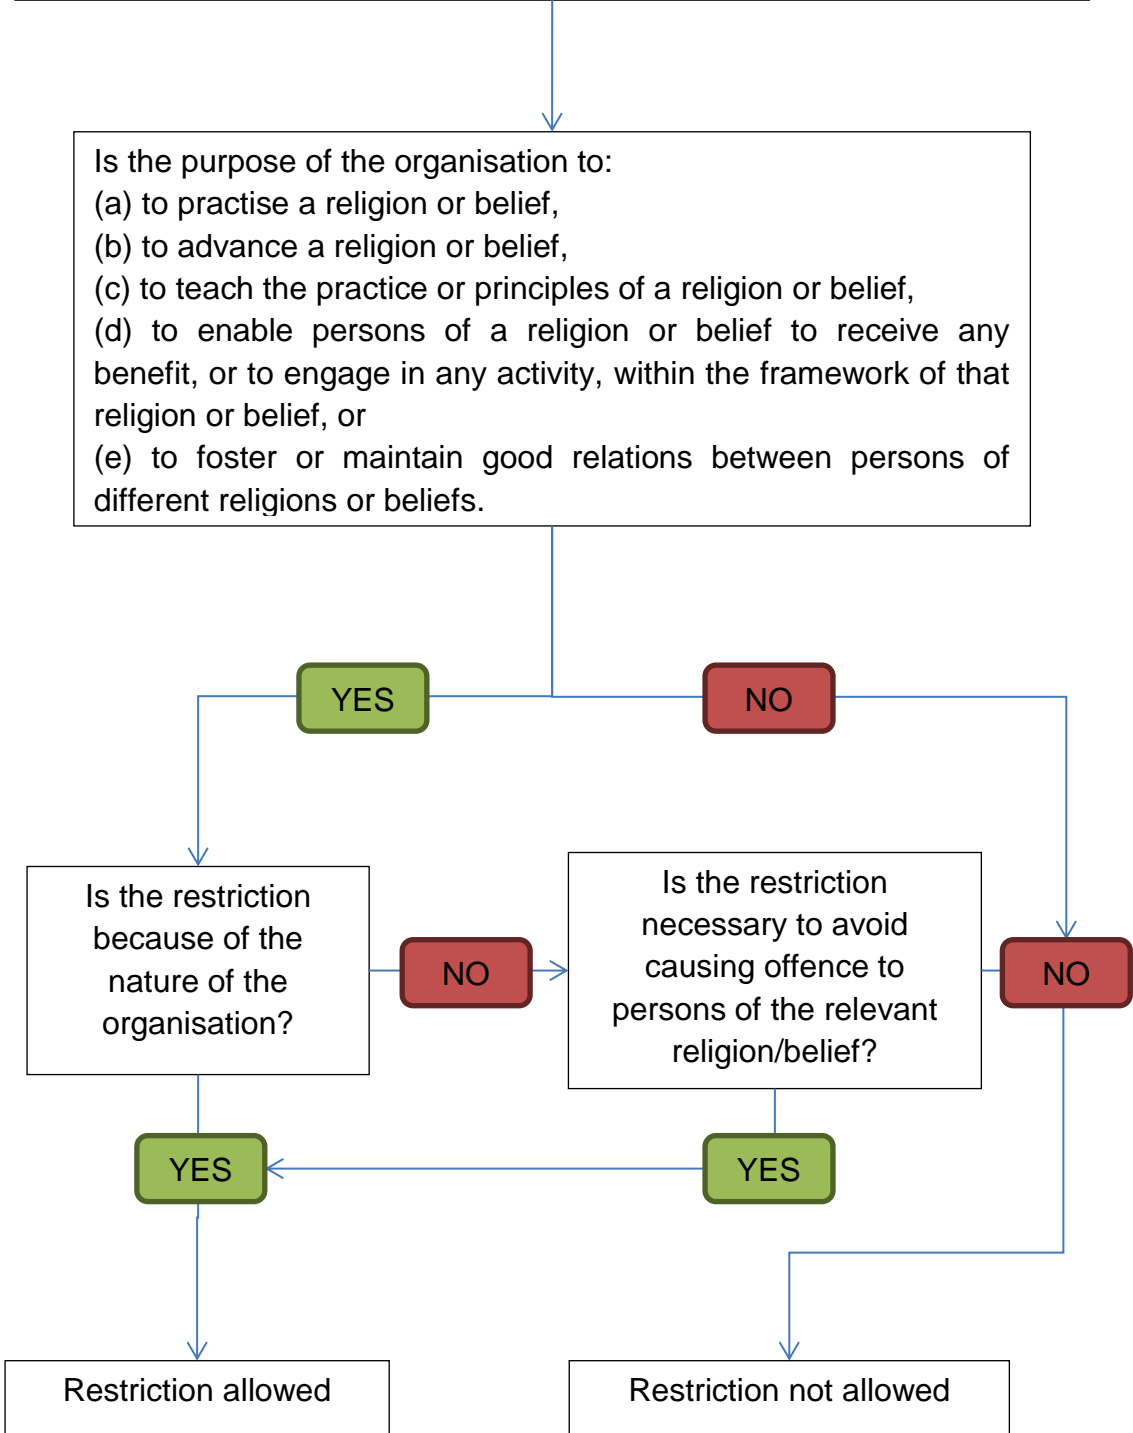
Is the purpose of the organisation to:
(a) to practise a religion or belief,
(b) to advance a religion or belief,
(c) to teach the practice or principles of a religion or belief,
(d) to enable persons of a religion or belief to receive any benefit, or to engage in any activity, within the framework of that religion or belief, or
(e) to foster or maintain good relations between persons of different religions or beliefs.

YES

NO

Is the restriction because of the nature of the organisation?

NO

Is the restriction necessary to avoid causing offence to persons of the relevant religion/belief?

NO

YES

YES

Restriction allowed

Restriction not allowed